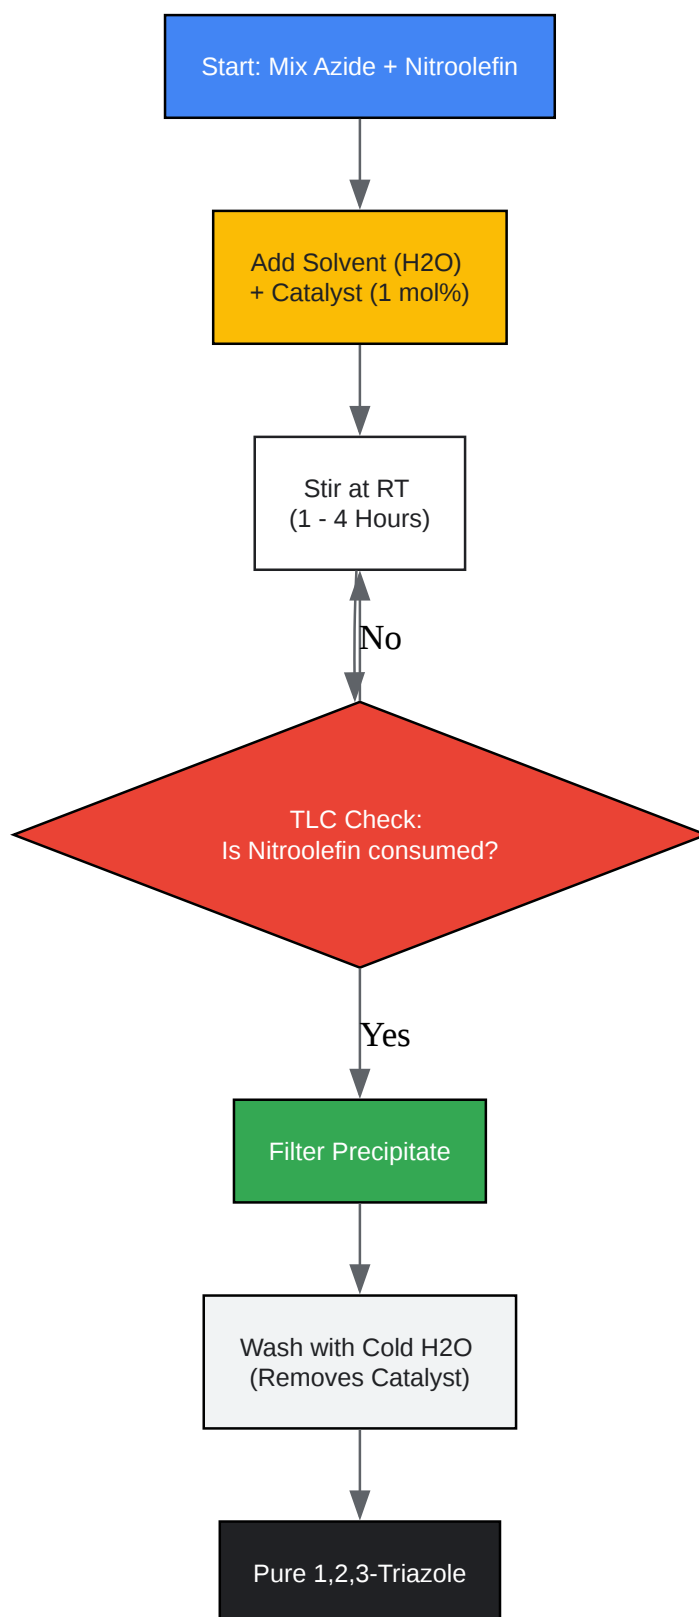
Start: Mix Azide + Nitroolefin

Add Solvent (H2O)
+ Catalyst (1 mol%)

Stir at RT
(1 - 4 Hours)

No

TLC Check:
Is Nitroolefin consumed?

Yes

Filter Precipitate

Wash with Cold H2O
(Removes Catalyst)

Pure 1,2,3-Triazole